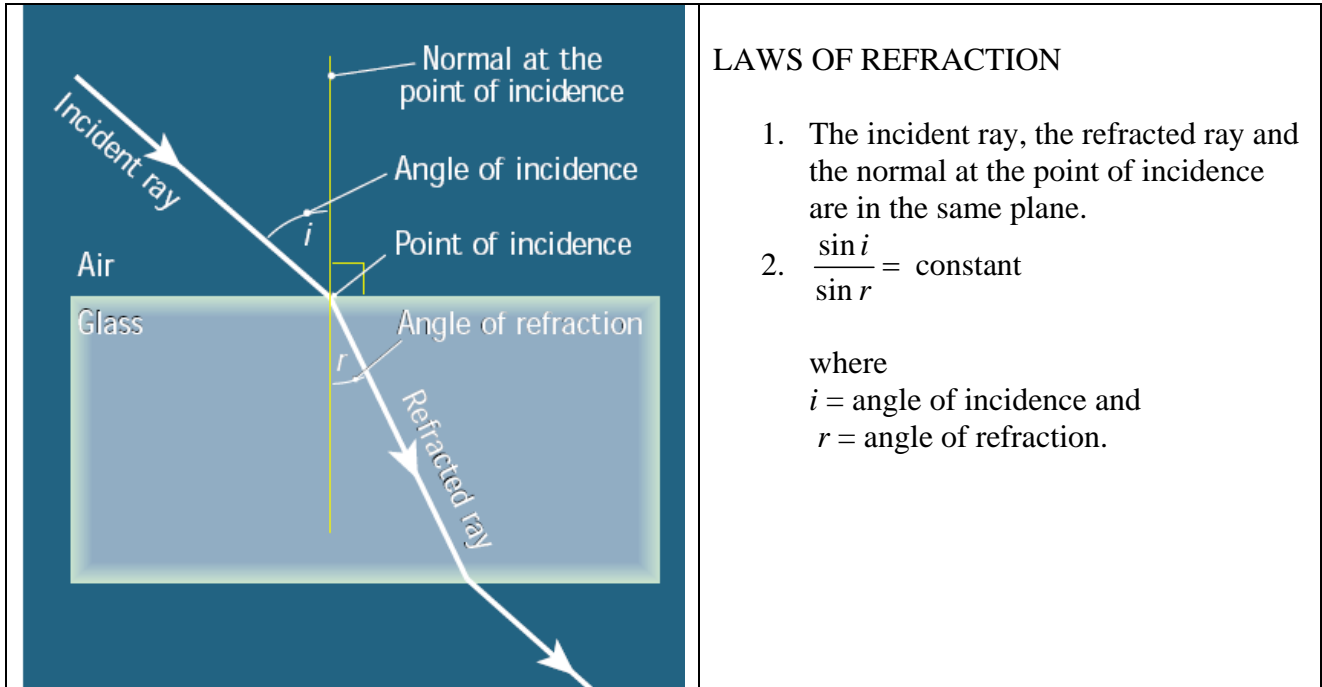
Normal at the point of incidence

Incident ray

Angle of incidence

$i$

Point of incidence

Air

Glass

Angle of refraction

$r$

Refracted ray

LAWS OF REFRACTION

1. The incident ray, the refracted ray and the normal at the point of incidence are in the same plane.
2. $\frac{\sin i}{\sin r} =$ constant

where
$i$ = angle of incidence and
$r$ = angle of refraction.